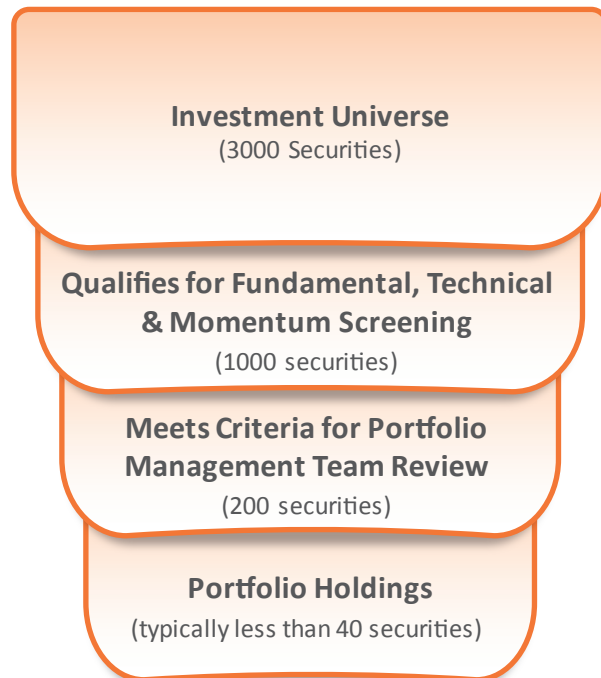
Investment Universe
(3000 Securities)

Qualifies for Fundamental, Technical & Momentum Screening
(1000 securities)

Meets Criteria for Portfolio Management Team Review
(200 securities)

Portfolio Holdings
(typically less than 40 securities)